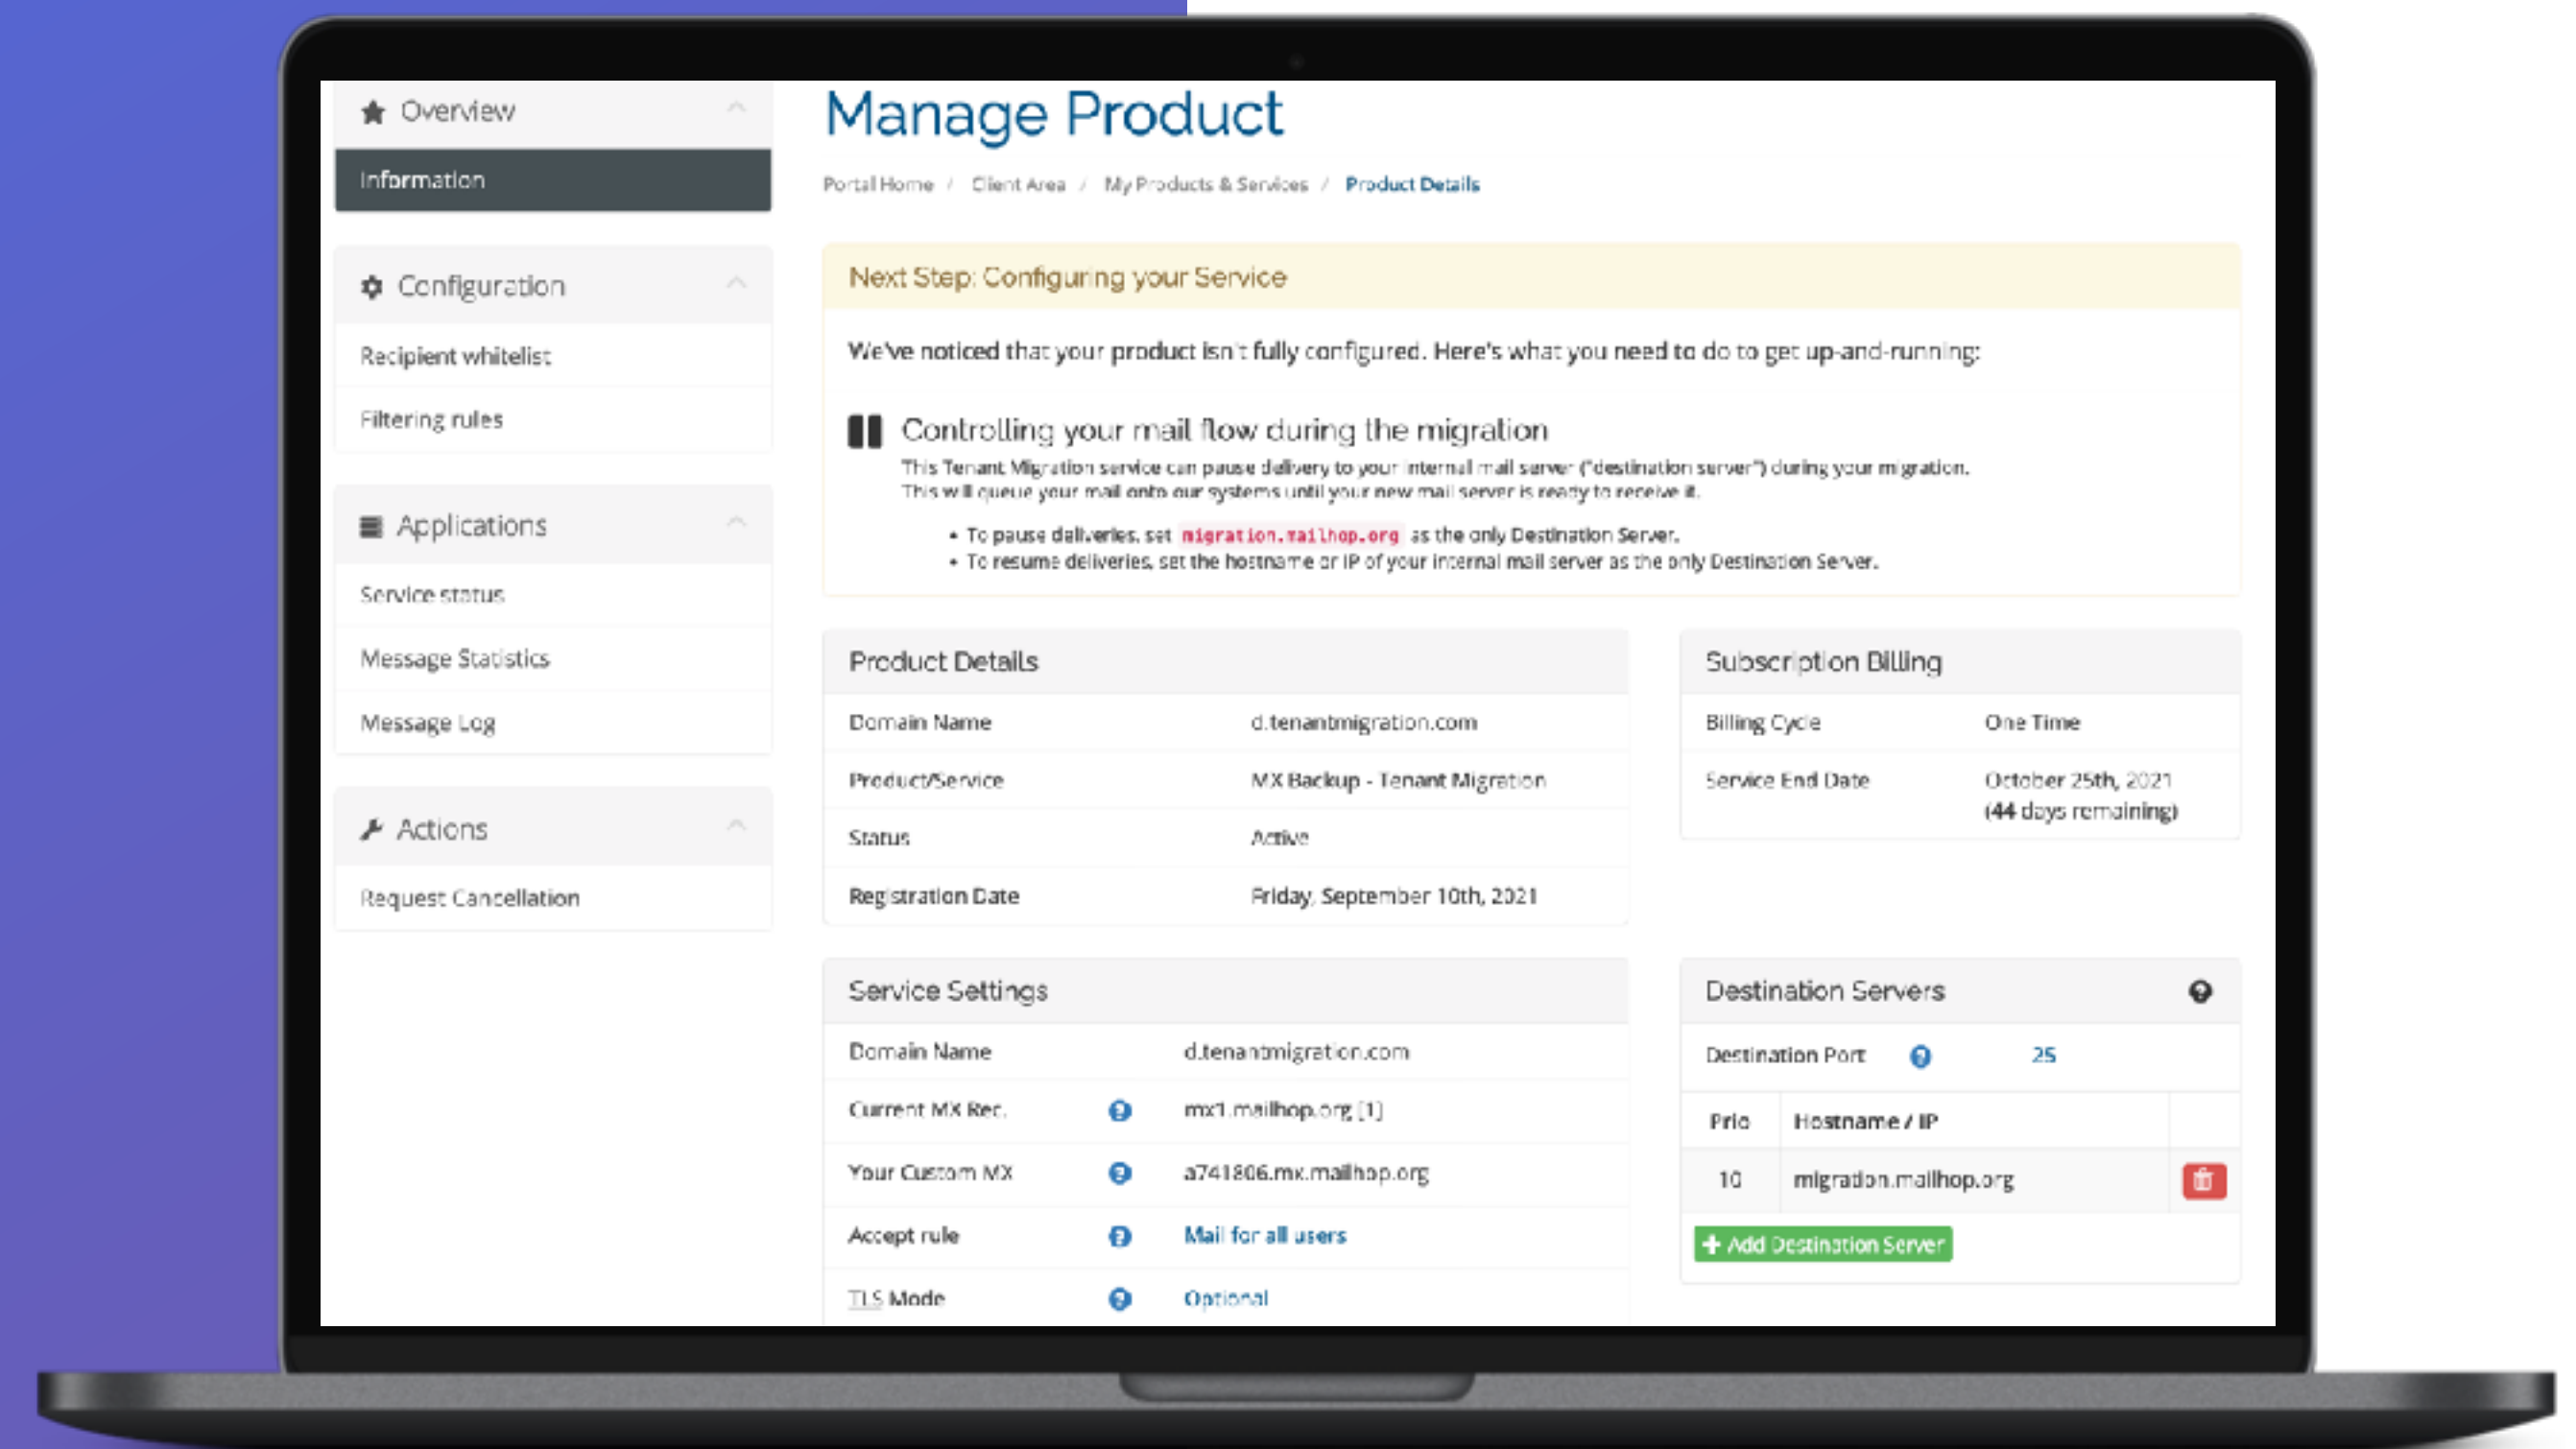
Overview

Information

Configuration

Recipient whitelist

Filtering rules

Applications

Service status

Message Statistics

Message Log

Actions

Request Cancellation

Manage Product

Portal Home / Client Area / My Products & Services / Product Details

Next Step: Configuring your Service

We've noticed that your product isn't fully configured. Here's what you need to do to get up-and-running:

Controlling your mail flow during the migration

This Tenant Migration service can pause delivery to your internal mail server ("destination server") during your migration. This will queue your mail onto our systems until your new mail server is ready to receive it.

- To pause deliveries, set migration.mailhop.org as the only Destination Server.
- To resume deliveries, set the hostname or IP of your internal mail server as the only Destination Server.

Product Details

| | |
|---|---|
| Domain Name | d.tenantmigration.com |
| Product/Service | MX Backup - Tenant Migration |
| Status | Active |
| Registration Date | Friday, September 10th, 2021 |

Subscription Billing

| | |
|---|---|
| Billing Cycle | One Time |
| Service End Date | October 25th, 2021 (44 days remaining) |

Service Settings

| | |
|---|---|
| Domain Name | d.tenantmigration.com |
| Current MX Rec. | mx1.mailhop.org [1] |
| Your Custom MX | a741806.mx.mailhop.org |
| Accept rule | Mail for all users |
| TLS Mode | Optional |

Destination Servers

Destination Port 25

| Prio | Hostname / IP |
|---|---|
| 10 | migration.mailhop.org |

+ Add Destination Server